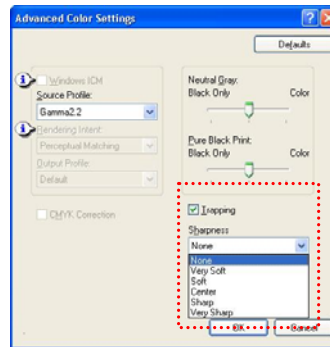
Advanced Color Settings

Defaults

Windows ICM
Source Profile:
Gamma2.2

Rendering Intent:
Perceptual Matching
Output Profile:
Default

CMYK Correction

Neutral Gray:
Black Only
Color

Pure Black Print:
Black Only
Color

Trapping
Sharpness
None
None
Very Soft
Soft
Center
Sharp
Very Sharp

OK
Cancel